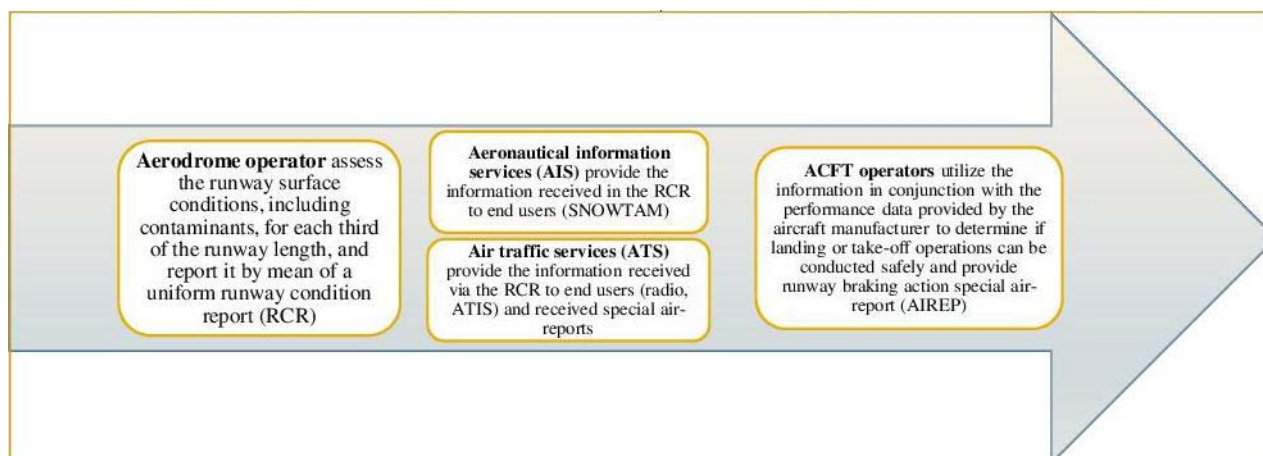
**Aerodrome operator** assess the runway surface conditions, including contaminants, for each third of the runway length, and report it by mean of a uniform runway condition report (RCR)

**Aeronautical information services (AIS)** provide the information received in the RCR to end users (SNOWTAM)

**Air traffic services (ATS)** provide the information received via the RCR to end users (radio, ATIS) and received special air-reports

**ACFT operators** utilize the information in conjunction with the performance data provided by the aircraft manufacturer to determine if landing or take-off operations can be conducted safely and provide runway braking action special air-report (AIREP)